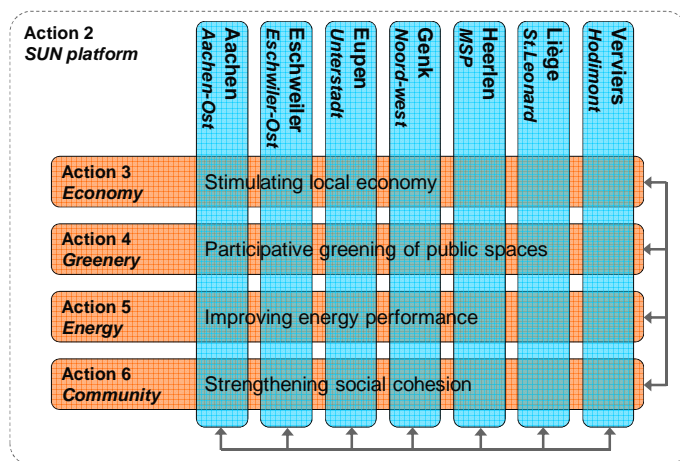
Action 2
SUN platform

Aachen
Aachen-Ost

Eschweiler
Eschwiler-Ost

Eupen
Unterstadt

Genk
Noord-west

Heerlen
MSP

Liège
St.Leonard

Verviers
Hodimont

Action 3
Economy
Stimulating local economy

Action 4
Greenery
Participative greening of public spaces

Action 5
Energy
Improving energy performance

Action 6
Community
Strengthening social cohesion